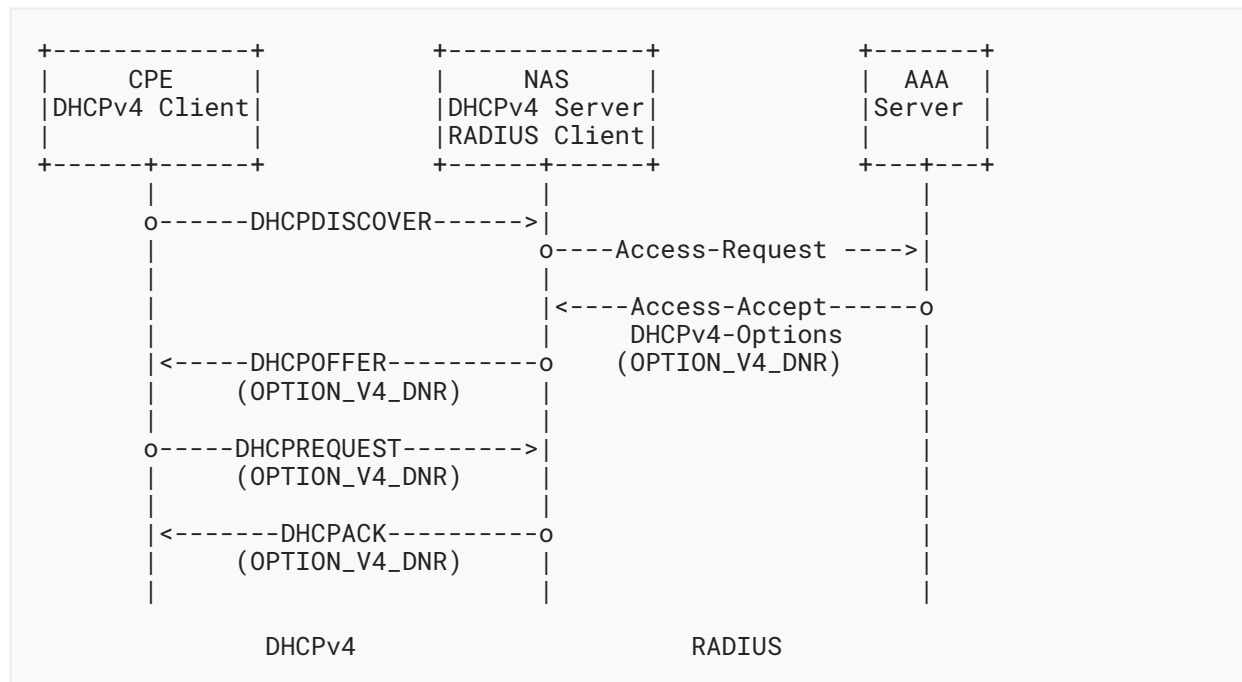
CPE
DHCPv4 Client

NAS
DHCPv4 Server
RADIUS Client

AAA
Server

DHCPDISCOVER

Access-Request

Access-Accept
DHCPv4-Options
(OPTION_V4_DNR)

DHCPOFFER
(OPTION_V4_DNR)

DHCPREQUEST
(OPTION_V4_DNR)

DHCPACK
(OPTION_V4_DNR)

DHCPv4

RADIUS